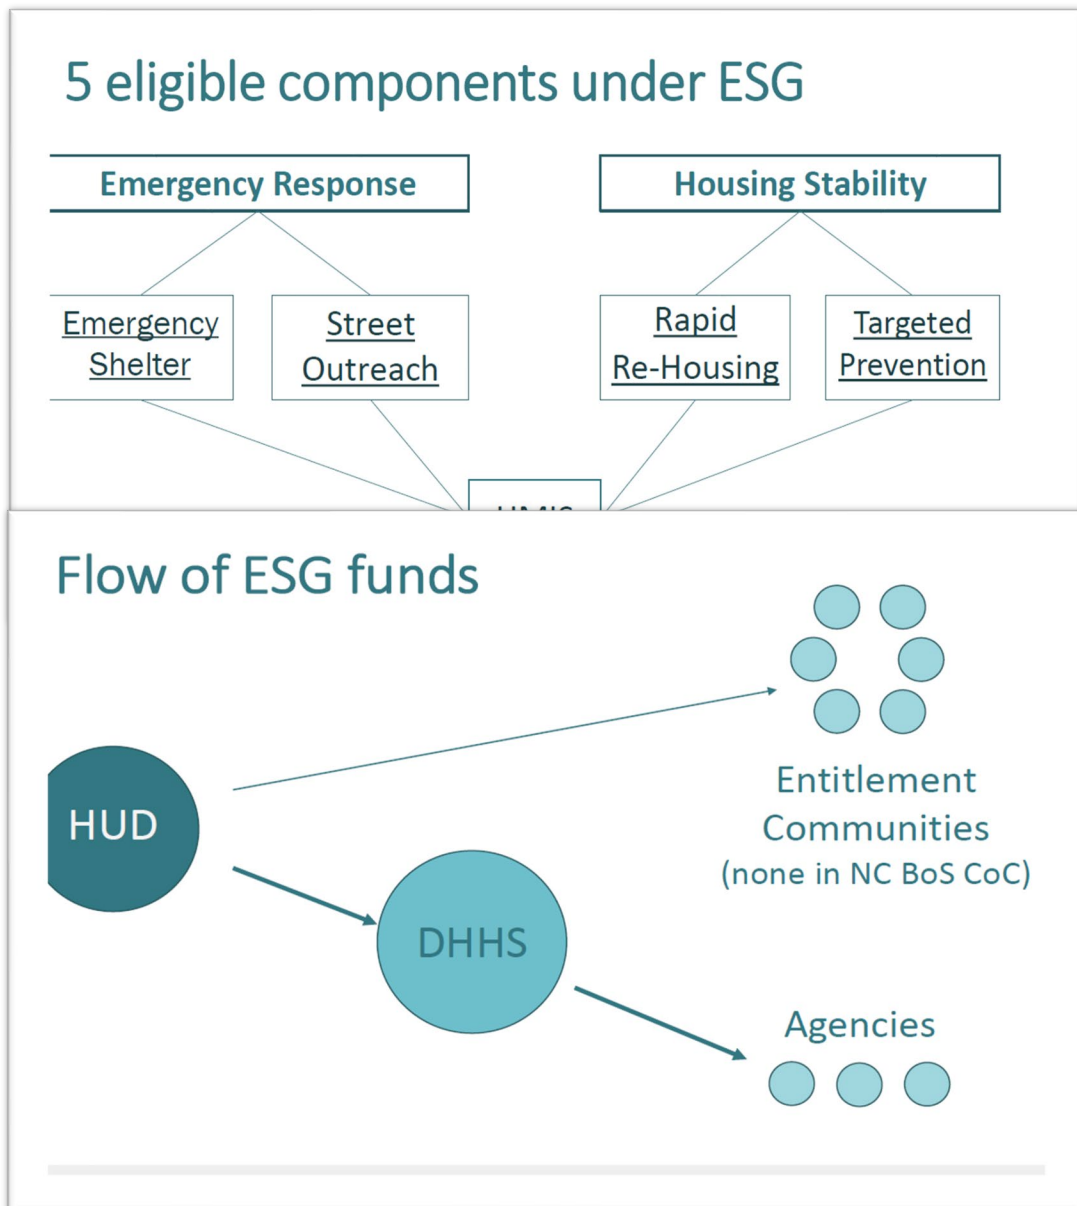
5 eligible components under ESG

Emergency Response

Housing Stability

Emergency Shelter

Street Outreach

Rapid Re-Housing

Targeted Prevention

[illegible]

Flow of ESG funds

HUD

Entitlement Communities (none in NC BoS CoC)

DHHS

Agencies